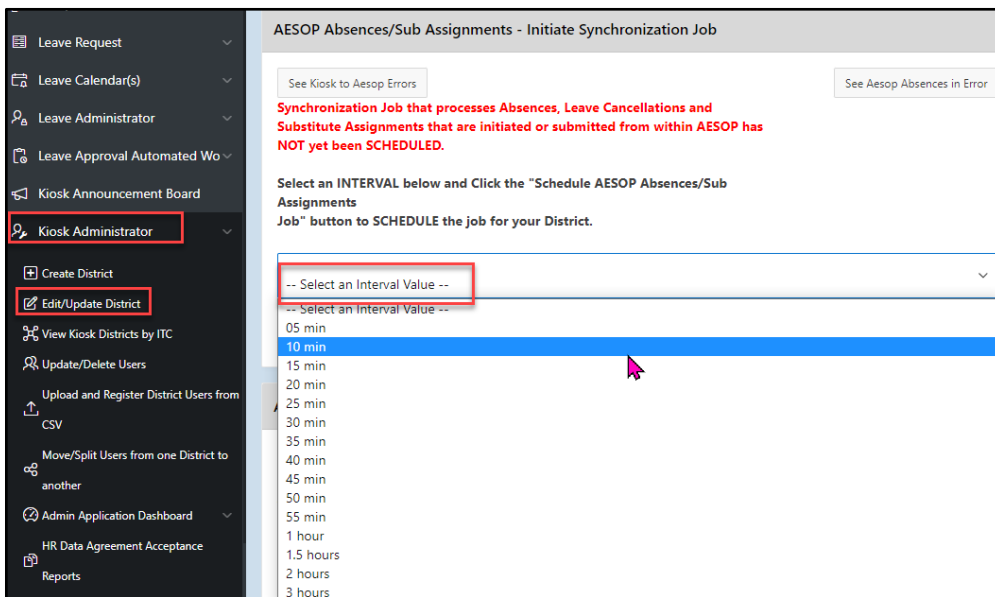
Leave Request
Leave Calendar(s)
Leave Administrator
Leave Approval Automated Wo
Kiosk Announcement Board
Kiosk Administrator
Create District
Edit/Update District
View Kiosk Districts by ITC
Update/Delete Users
Upload and Register District Users from CSV
Move/Split Users from one District to another
Admin Application Dashboard
HR Data Agreement Acceptance Reports

AESOP Absences/Sub Assignments - Initiate Synchronization Job

See Kiosk to Aesop Errors

See Aesop Absences in Error

Synchronization Job that processes Absences, Leave Cancellations and Substitute Assignments that are initiated or submitted from within AESOP has NOT yet been SCHEDULED.

Select an INTERVAL below and Click the "Schedule AESOP Absences/Sub Assignments Job" button to SCHEDULE the job for your District.

-- Select an Interval Value --
-- Select an Interval Value --
05 min
10 min
15 min
20 min
25 min
30 min
35 min
40 min
45 min
50 min
55 min
1 hour
1.5 hours
2 hours
3 hours